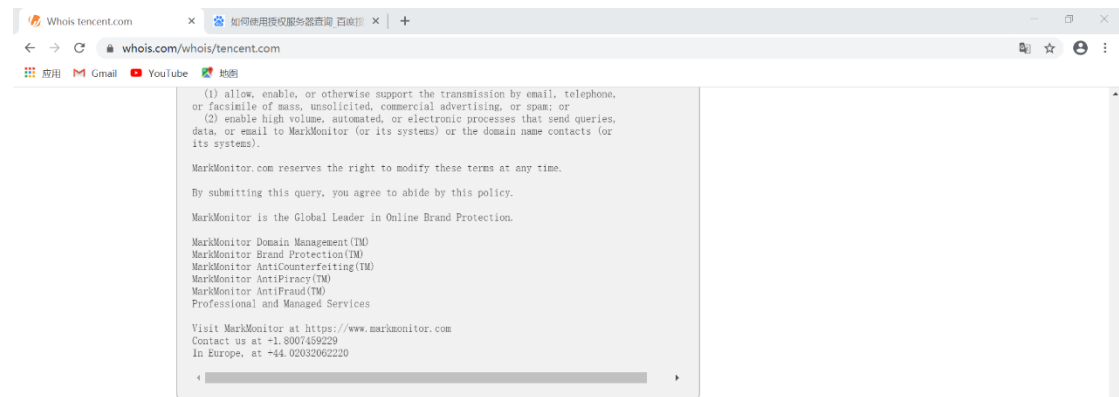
Whois tencent.com ×
如何使用授权服务器查询_百度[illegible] ×
+

whois.com/whois/tencent.com

应用 Gmail YouTube 地图

(1) allow, enable, or otherwise support the transmission by email, telephone, or facsimile of mass, unsolicited, commercial advertising, or spam; or
(2) enable high volume, automated, or electronic processes that send queries, data, or email to MarkMonitor (or its systems) or the domain name contacts (or its systems).

MarkMonitor.com reserves the right to modify these terms at any time.

By submitting this query, you agree to abide by this policy.

MarkMonitor is the Global Leader in Online Brand Protection.

MarkMonitor Domain Management(TM)
MarkMonitor Brand Protection(TM)
MarkMonitor AntiCounterfeiting(TM)
MarkMonitor AntiPiracy(TM)
MarkMonitor AntiFraud(TM)
Professional and Managed Services

Visit MarkMonitor at https://www.markmonitor.com
Contact us at +1.8007459229
In Europe, at +44.02032062220